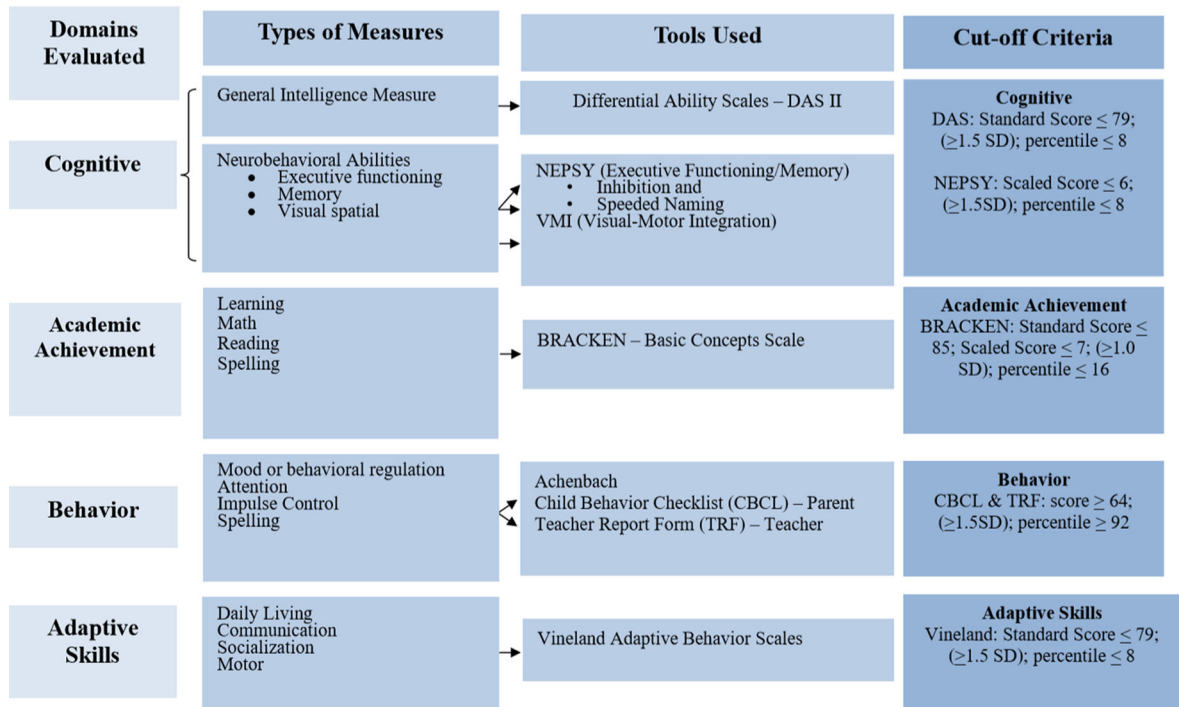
| Domains Evaluated | Types of Measures | Tools Used | Cut-off Criteria |
|---|---|---|---|
| Cognitive | General Intelligence Measure | Differential Ability Scales – DAS II | **Cognitive** DAS: Standard Score $\leq$ 79; ($\geq$1.5 SD); percentile $\leq$ 8 |
| | Neurobehavioral Abilities • Executive functioning • Memory • Visual spatial | NEPSY (Executive Functioning/Memory) • Inhibition and • Speeded Naming VMI (Visual-Motor Integration) | NEPSY: Scaled Score $\leq$ 6; ($\geq$1.5SD); percentile $\leq$ 8 |
| Academic Achievement | Learning Math Reading Spelling | BRACKEN – Basic Concepts Scale | **Academic Achievement** BRACKEN: Standard Score $\leq$ 85; Scaled Score $\leq$ 7; ($\geq$1.0 SD); percentile $\leq$ 16 |
| Behavior | Mood or behavioral regulation Attention Impulse Control Spelling | Achenbach Child Behavior Checklist (CBCL) – Parent Teacher Report Form (TRF) – Teacher | **Behavior** CBCL & TRF: score $\geq$ 64; ($\geq$1.5SD); percentile $\geq$ 92 |
| Adaptive Skills | Daily Living Communication Socialization Motor | Vineland Adaptive Behavior Scales | **Adaptive Skills** Vineland: Standard Score $\leq$ 79; ($\geq$1.5 SD); percentile $\leq$ 8 |